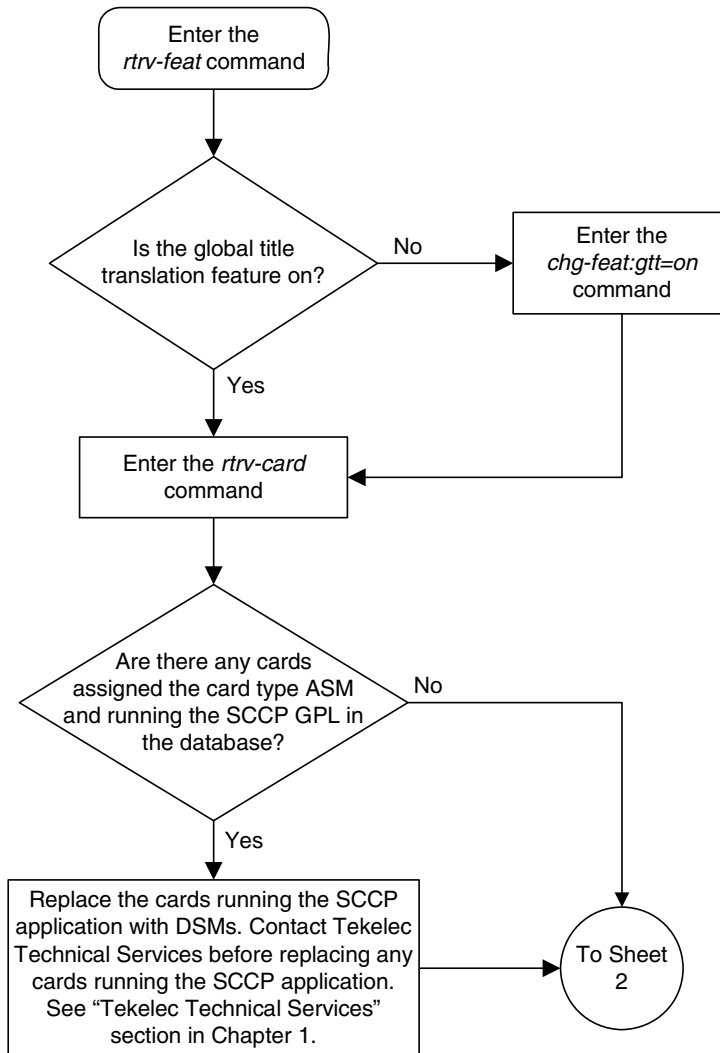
Enter the *rtrv-feat* command

Is the global title translation feature on?

No

Enter the *chg-feat:gtt=on* command

Yes

Enter the *rtrv-card* command

Are there any cards assigned the card type ASM and running the SCCP GPL in the database?

No

Yes

Replace the cards running the SCCP application with DSMs. Contact Tekelec Technical Services before replacing any cards running the SCCP application. See "Tekelec Technical Services" section in Chapter 1.

To Sheet 2